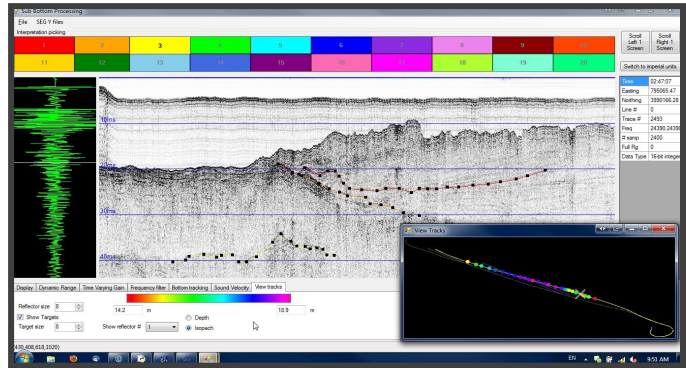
Sub Bottom Processing

File SEG Y files

Interpretation picking

| 1 | 2 | 3 | 4 | 5 | 6 | 7 | 8 | 9 | 10 |
|---|---|---|---|---|---|---|---|---|---|
| 11 | 12 | 13 | 14 | 15 | 16 | 17 | 18 | 19 | 20 |

Scroll Left 1 Screen

Scroll Right 1 Screen

Switch to imperial units

| Time | 02:47:07 |
|---|---|
| Easting | 795065.47 |
| Northing | 3890166.26 |
| Line # | 0 |
| Trace # | 2493 |
| Freq | 24390.2439 |
| # samp | 2400 |
| Full Rg | 0 |
| Data Type | 16-bit intege |

10ms

20ms

30ms

40ms

Display | Dynamic Range | Time Varying Gain | Frequency filter | Bottom tracking | Sound Velocity | View tracks

Reflector size 8

Show Targets

Target size 8

14.2 m

18.9 m

Show reflector # 1

Depth

Isopach

View Tracks

(430,406,618,1020)

EN

9:51 AM